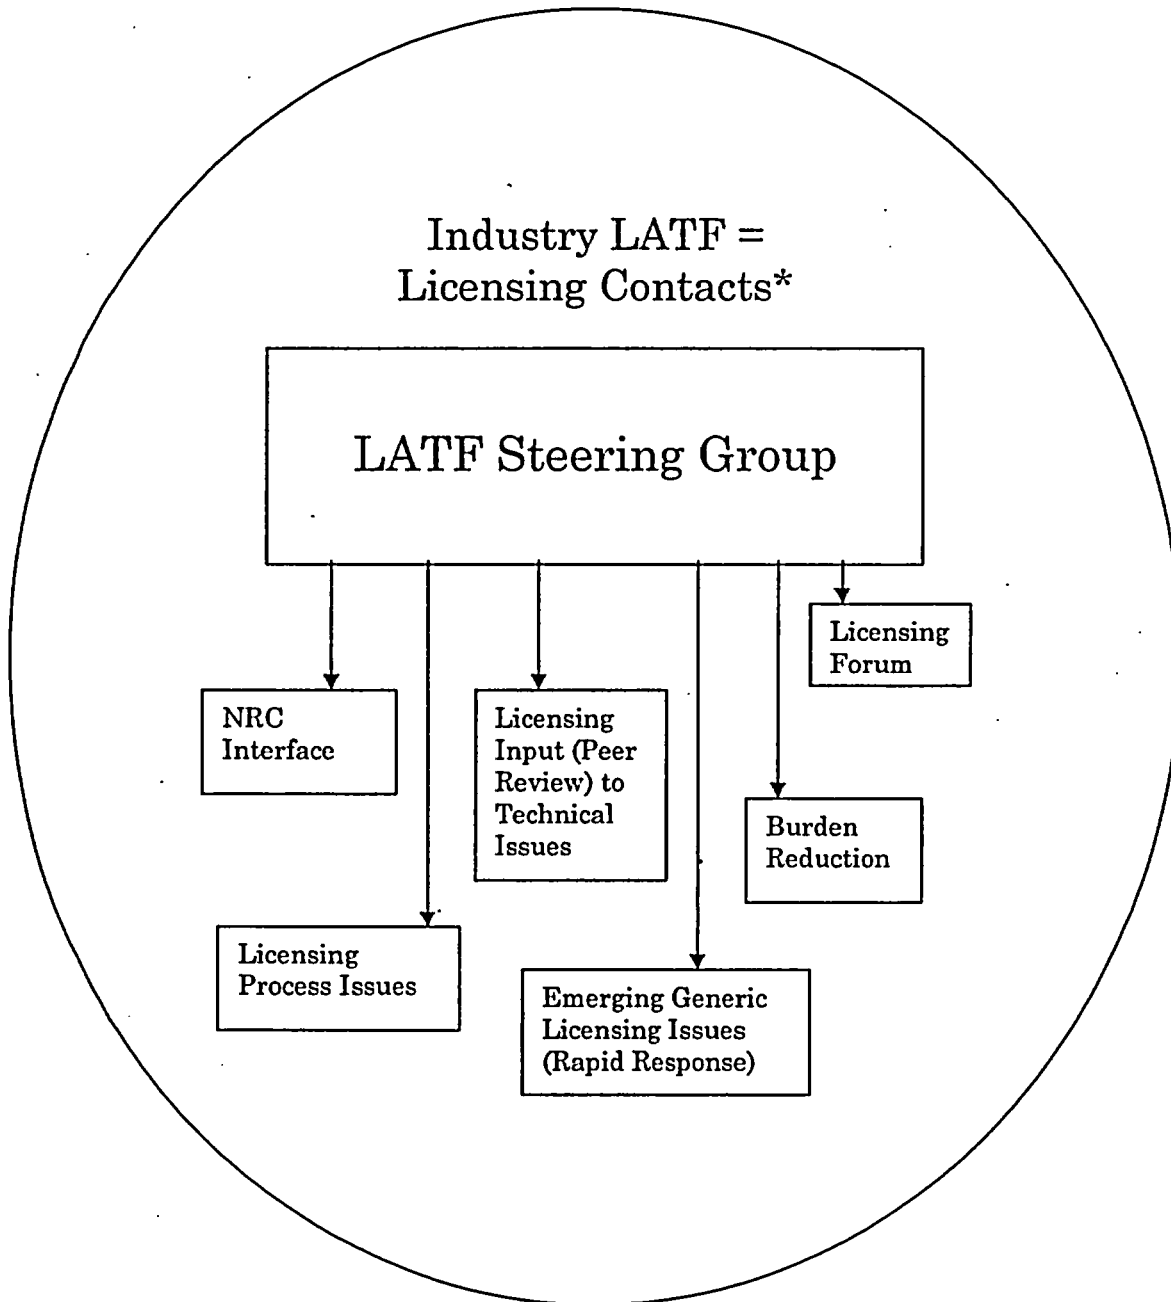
Industry LATF = Licensing Contacts*

LATF Steering Group

Licensing Forum

NRC Interface

Licensing Input (Peer Review) to Technical Issues

Burden Reduction

Licensing Process Issues

Emerging Generic Licensing Issues (Rapid Response)